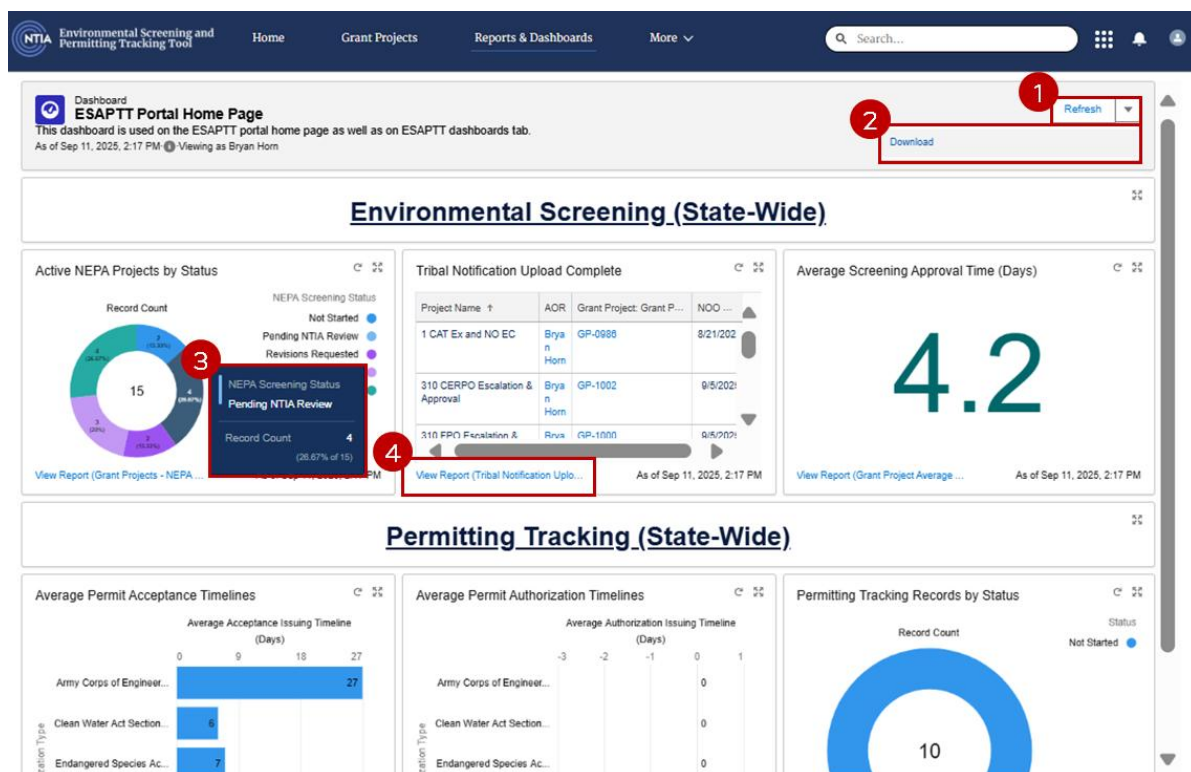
NTIA Environmental Screening and Permitting Tracking Tool

Home | Grant Projects | Reports & Dashboards | More

Search...

Dashboard
ESAPTT Portal Home Page
This dashboard is used on the ESAPTT portal home page as well as on ESAPTT dashboards tab.
As of Sep 11, 2025, 2:17 PM · Viewing as Bryan Horn

1 Refresh
2 Download

Environmental Screening (State-Wide)

Active NEPA Projects by Status
Record Count
NEPA Screening Status
Not Started
Pending NTIA Review
Revisions Requested
15
3 (20%)
4 (26.67%)
2 (13.33%)
3 (20%)
4 (26.67%)
3
NEPA Screening Status
Pending NTIA Review
Record Count 4
(26.67% of 15)
View Report (Grant Projects - NEPA ...

Tribal Notification Upload Complete

| Project Name ↑ | AOR | Grant Project: Grant P... | NOO ... |
|---|---|---|---|
| 1 CAT Ex and NO EC | Bryan Horn | GP-0986 | 8/21/202 |
| 310 CERPO Escalation & Approval | Bryan Horn | GP-1002 | 9/5/202 |
| 310 FPO Escalation & | Brya | GP-1000 | 9/5/202 |

4 View Report (Tribal Notification Uplo...
As of Sep 11, 2025, 2:17 PM

Average Screening Approval Time (Days)
4.2
View Report (Grant Project Average ...
As of Sep 11, 2025, 2:17 PM

Permitting Tracking (State-Wide)

Average Permit Acceptance Timelines
Average Acceptance Issuing Timeline (Days)
0 9 18 27
Army Corps of Engineer... 27
Clean Water Act Section... 6
Endangered Species Ac... 7
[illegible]ation Type

Average Permit Authorization Timelines
Average Authorization Issuing Timeline (Days)
-3 -2 -1 0 1
Army Corps of Engineer... 0
Clean Water Act Section... 0
Endangered Species Ac... 0
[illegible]ation Type

Permitting Tracking Records by Status
Record Count
Status
Not Started
10